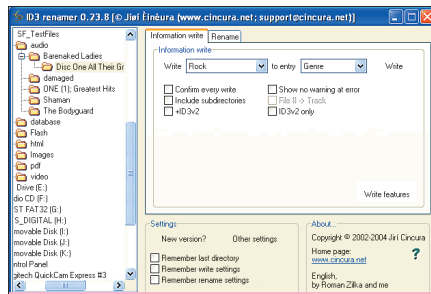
ID3 renamer 0.23.8 [© Jiří Činčura (www.cincura.net; support@cincura.net)]

SF_TestFiles
audio
Barenaked Ladies
Disc One All Their Gr
damaged
ONE (1); Greatest Hits
Shaman
The Bodyguard
database
Flash
html
Images
pdf
video
Drive (E:)
dio CD (F:)
ST FAT 32 (G:)
S_DIGITAL (H:)
movable Disk (I:)
movable Disk (J:)
movable Disk (K:)
ntrol Panel
gitech QuickCam Express #3

Information write
Rename

Information write
Write Rock to entry Genre Write
Confirm every write
Include subdirectories
+ID3v2
Show no warning at error
File # -> Track
ID3v2 only
Write features

Settings
New version? Other settings
Remember last directory
Remember write settings
Remember rename settings

About...
Copyright © 2002-2004 Jiří Cincura
Home page:
www.cincura.net
?
English,
by Roman Zilka and me